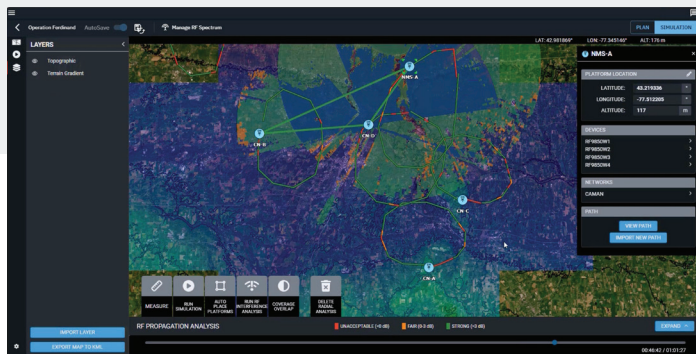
Operation Fordmund AutoSave

Manage RF Spectrum

PLAN SIMULATION

LAT: 42.981866° LON: -77.345145° ALT: 178 m

LAYERS

Topographic

Terrain Gradient

NMS-A

CN-B

CN-D

CN-C

CN-A

NMS-A

PLATFORM LOCATION

LATITUDE: 43.219336

LONGITUDE: -77.912205

ALTITUDE: 117 m

DEVICES

RF9850W1

RF9850W2

RF9850W3

RF9850W4

NETWORKS

CANAN

PATH

VIEW PATH

IMPORT NEW PATH

MEASURE

RUN SIMULATION

AUTO PLACE PLATFORMS

RUN RF INTERFERENCE ANALYSIS

COVERAGE OVERLAP

DELETE RADIAL ANALYSIS

IMPORT LAYER

EXPORT MAP TO KML

RF PROPAGATION ANALYSIS

UNACCEPTABLE (<0 dB)

FAIR (0-3 dB)

STRONG (>3 dB)

EXPAND

00:46:42 / 01:01:27